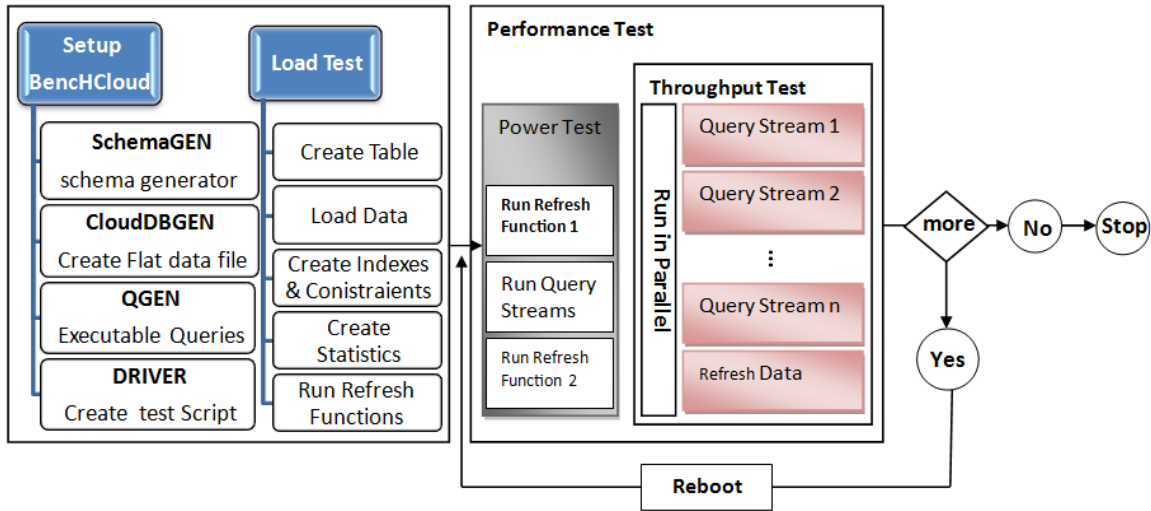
Setup BencHCloud

SchemaGEN
schema generator

CloudDBGEN
Create Flat data file

QGEN
Executable Queries

DRIVER
Create test Script

Load Test

Create Table

Load Data

Create Indexes & Conistraients

Create Statistics

Run Refresh Functions

Performance Test

Power Test

Run Refresh Function 1

Run Query Streams

Run Refresh Function 2

Throughput Test

Run in Parallel

Query Stream 1

Query Stream 2

⋮

Query Stream n

Refresh Data

more

No

Stop

Yes

Reboot